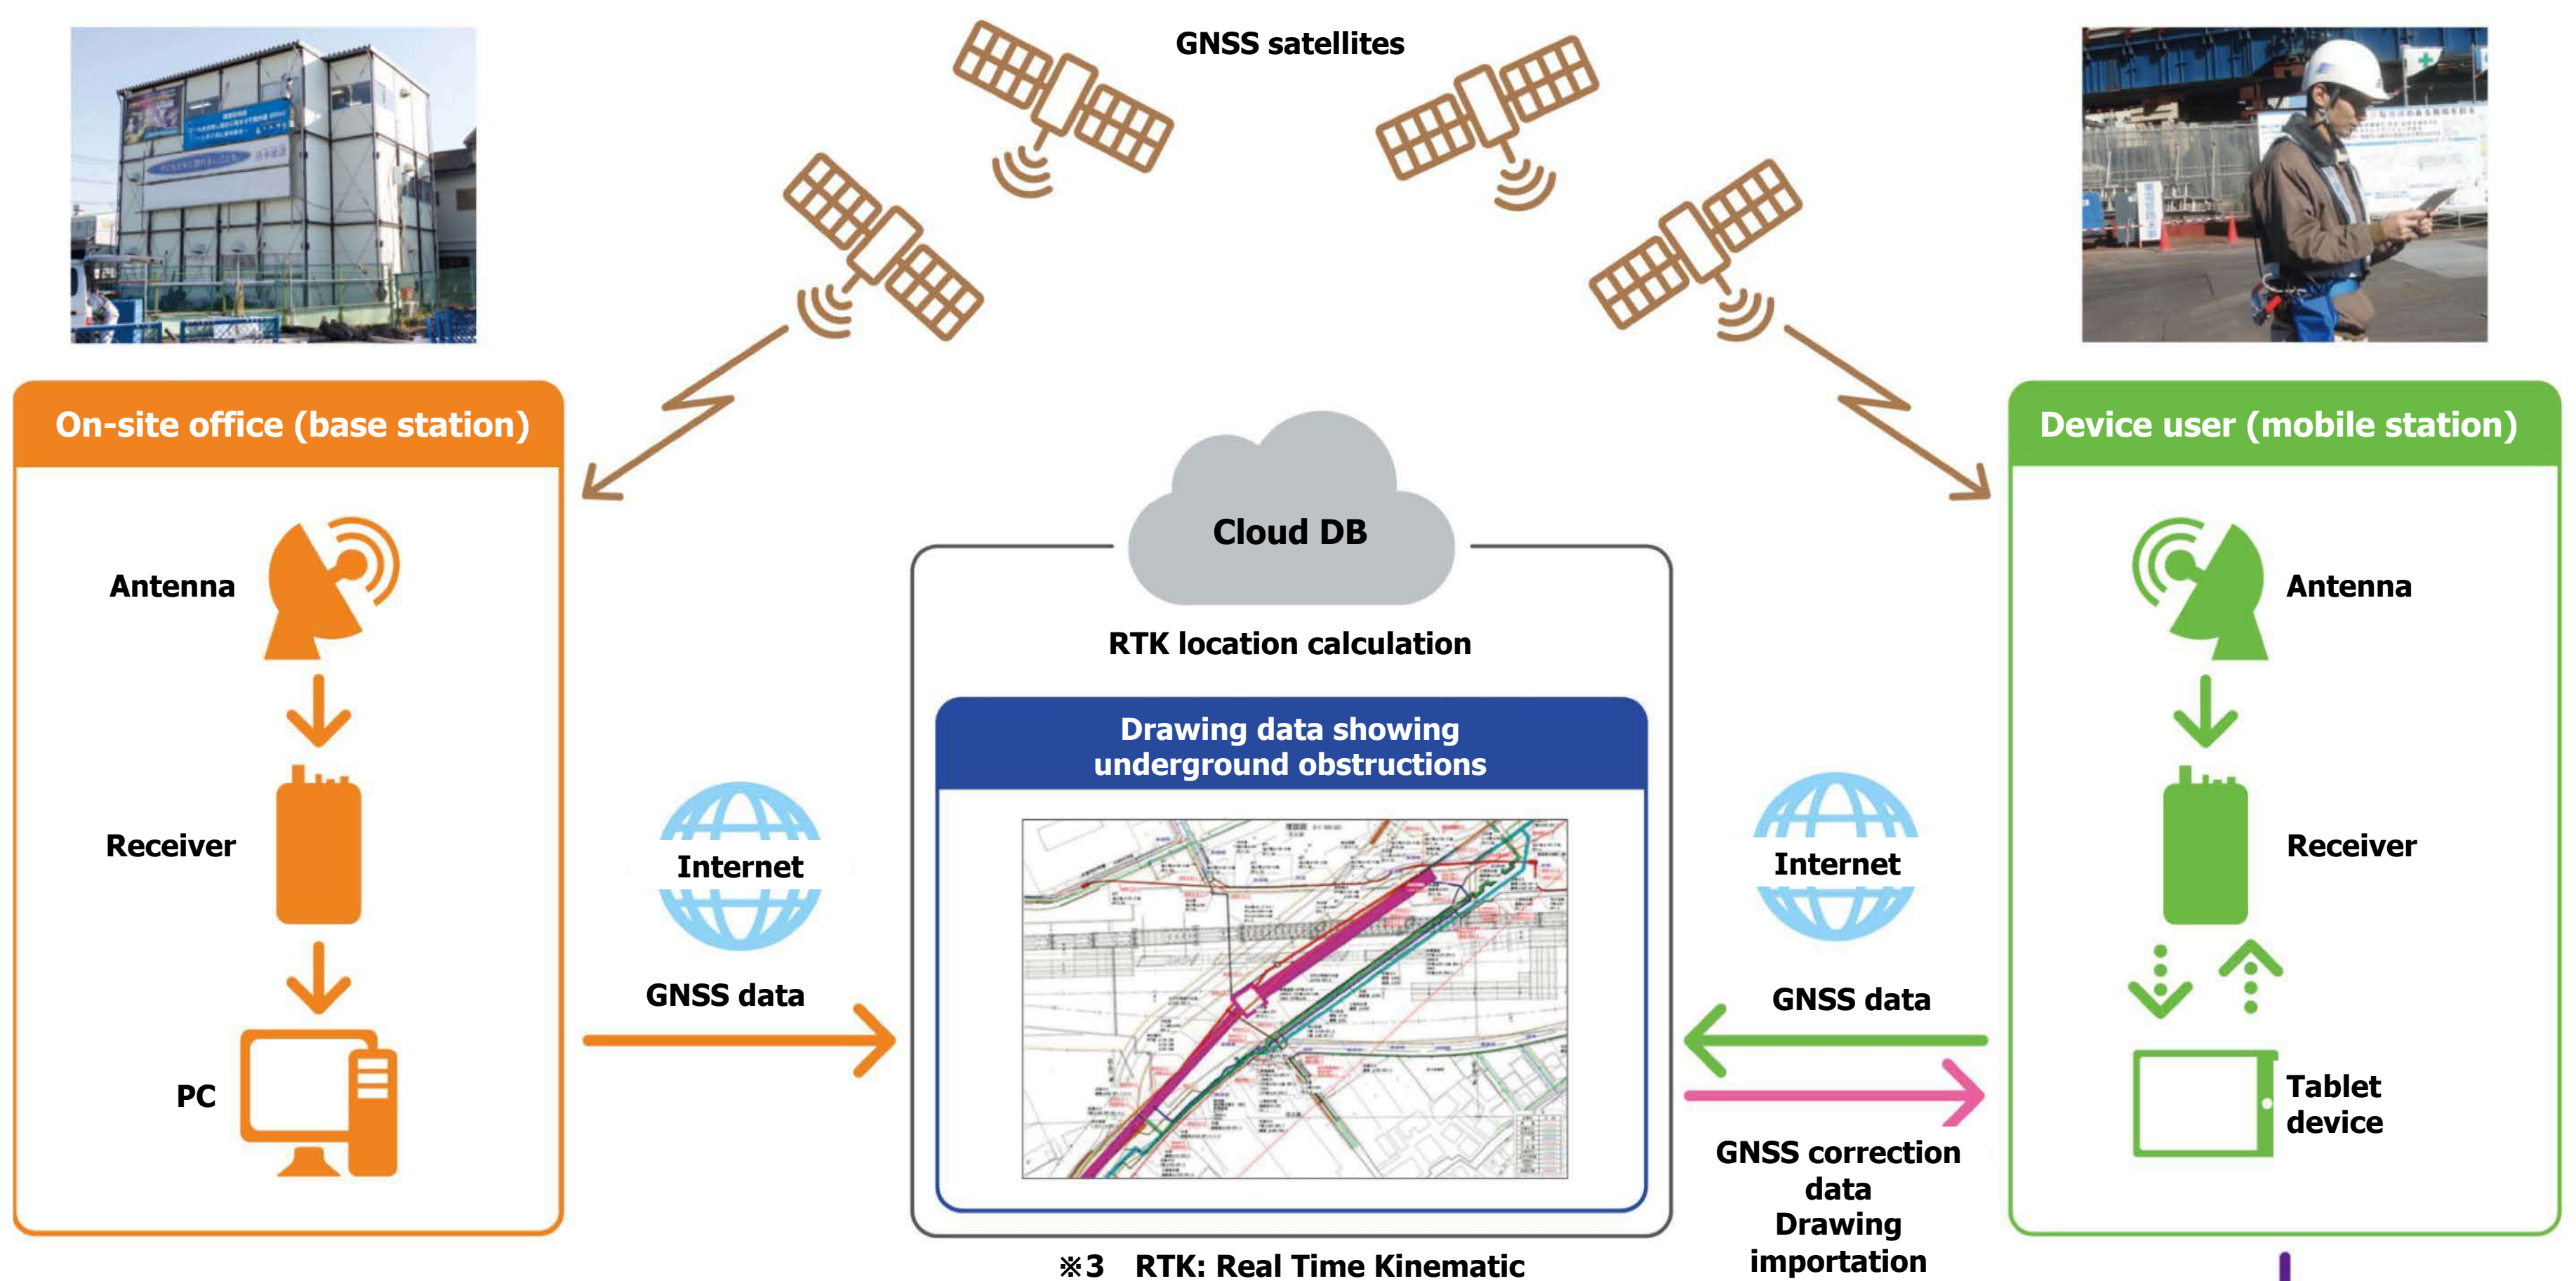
GNSS satellites

On-site office (base station)

Antenna

Receiver

PC

Internet

GNSS data

Cloud DB

RTK location calculation

Drawing data showing underground obstructions

Internet

GNSS data

GNSS correction data
Drawing importation

Device user (mobile station)

Antenna

Receiver

Tablet device

※3 RTK: Real Time Kinematic